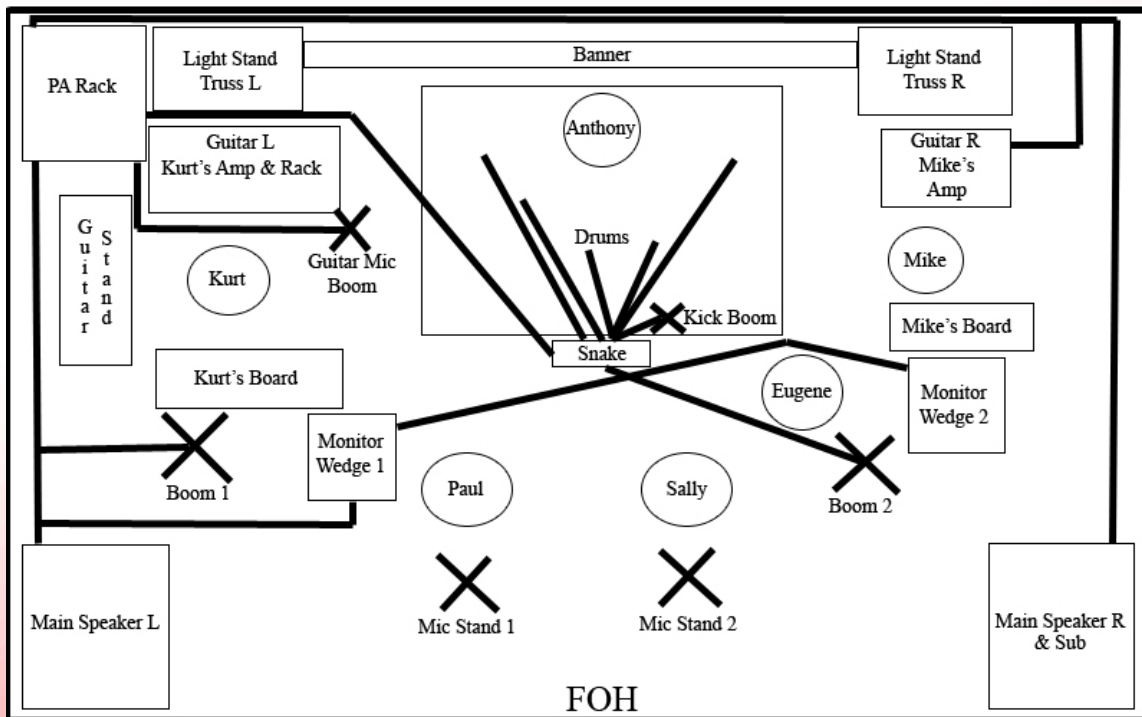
PA Rack

Light Stand Truss L

Banner

Light Stand Truss R

Guitar L Kurt's Amp & Rack

Anthony

Guitar R Mike's Amp

Guitar Stand

Guitar Mic Boom

Drums

Kurt

Mike

Kick Boom

Mike's Board

Snake

Kurt's Board

Eugene

Monitor Wedge 2

Monitor Wedge 1

Boom 1

Paul

Sally

Boom 2

Main Speaker L

Mic Stand 1

Mic Stand 2

Main Speaker R & Sub

FOH